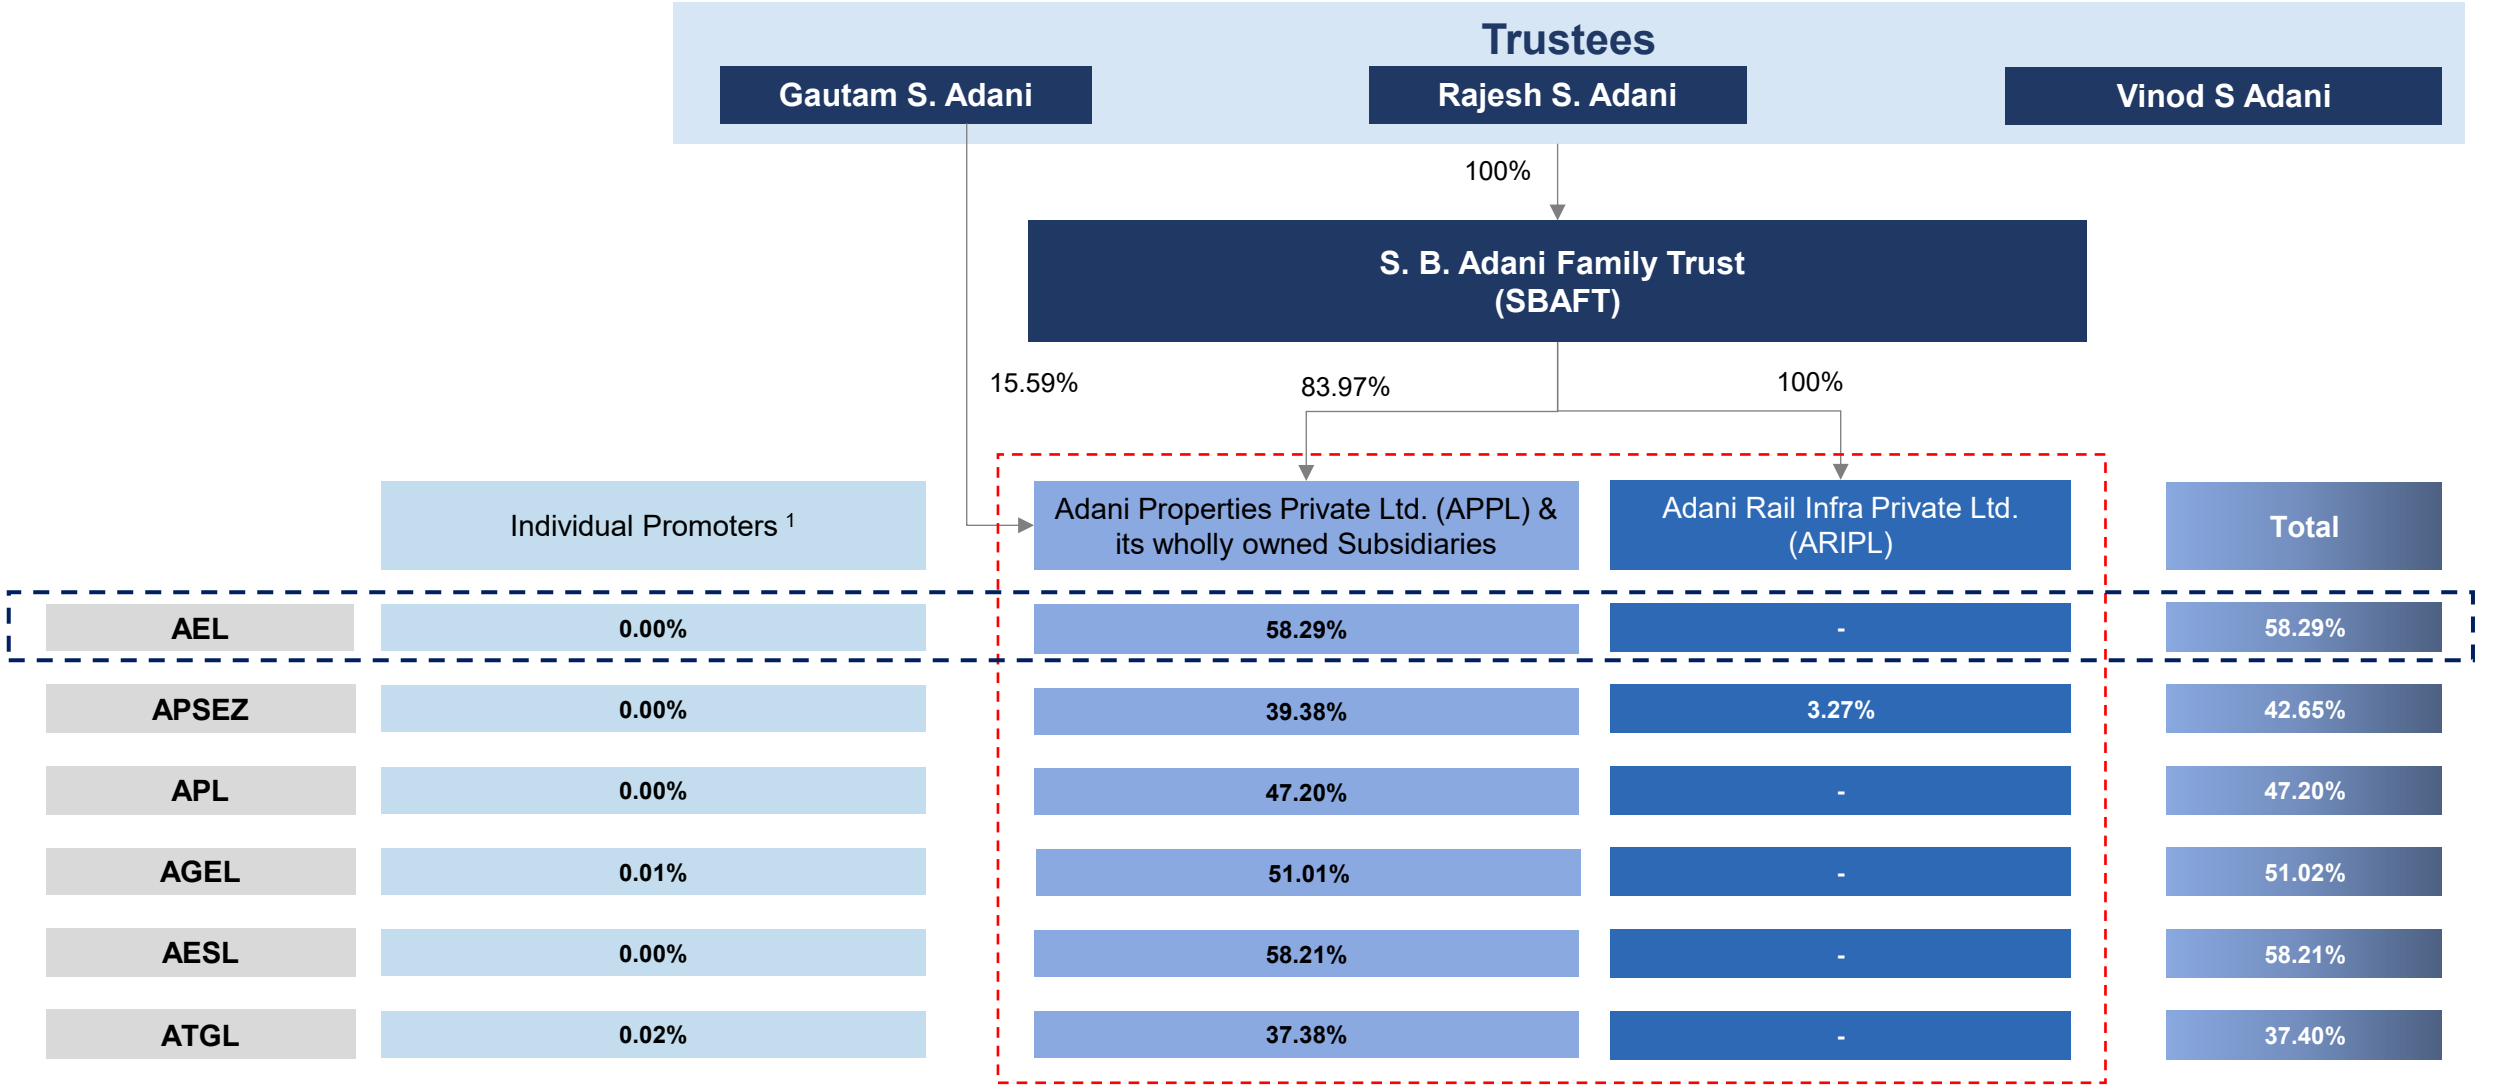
Trustees

Gautam S. Adani

Rajesh S. Adani

Vinod S Adani

100%

S. B. Adani Family Trust (SBAFT)

15.59%

83.97%

100%

| | Individual Promoters $^1$ | Adani Properties Private Ltd. (APPL) & its wholly owned Subsidiaries | Adani Rail Infra Private Ltd. (ARIPL) | Total |
|---|---|---|---|---|
| AEL | 0.00% | 58.29% | - | 58.29% |
| APSEZ | 0.00% | 39.38% | 3.27% | 42.65% |
| APL | 0.00% | 47.20% | - | 47.20% |
| AGEL | 0.01% | 51.01% | - | 51.02% |
| AESL | 0.00% | 58.21% | - | 58.21% |
| ATGL | 0.02% | 37.38% | - | 37.40% |